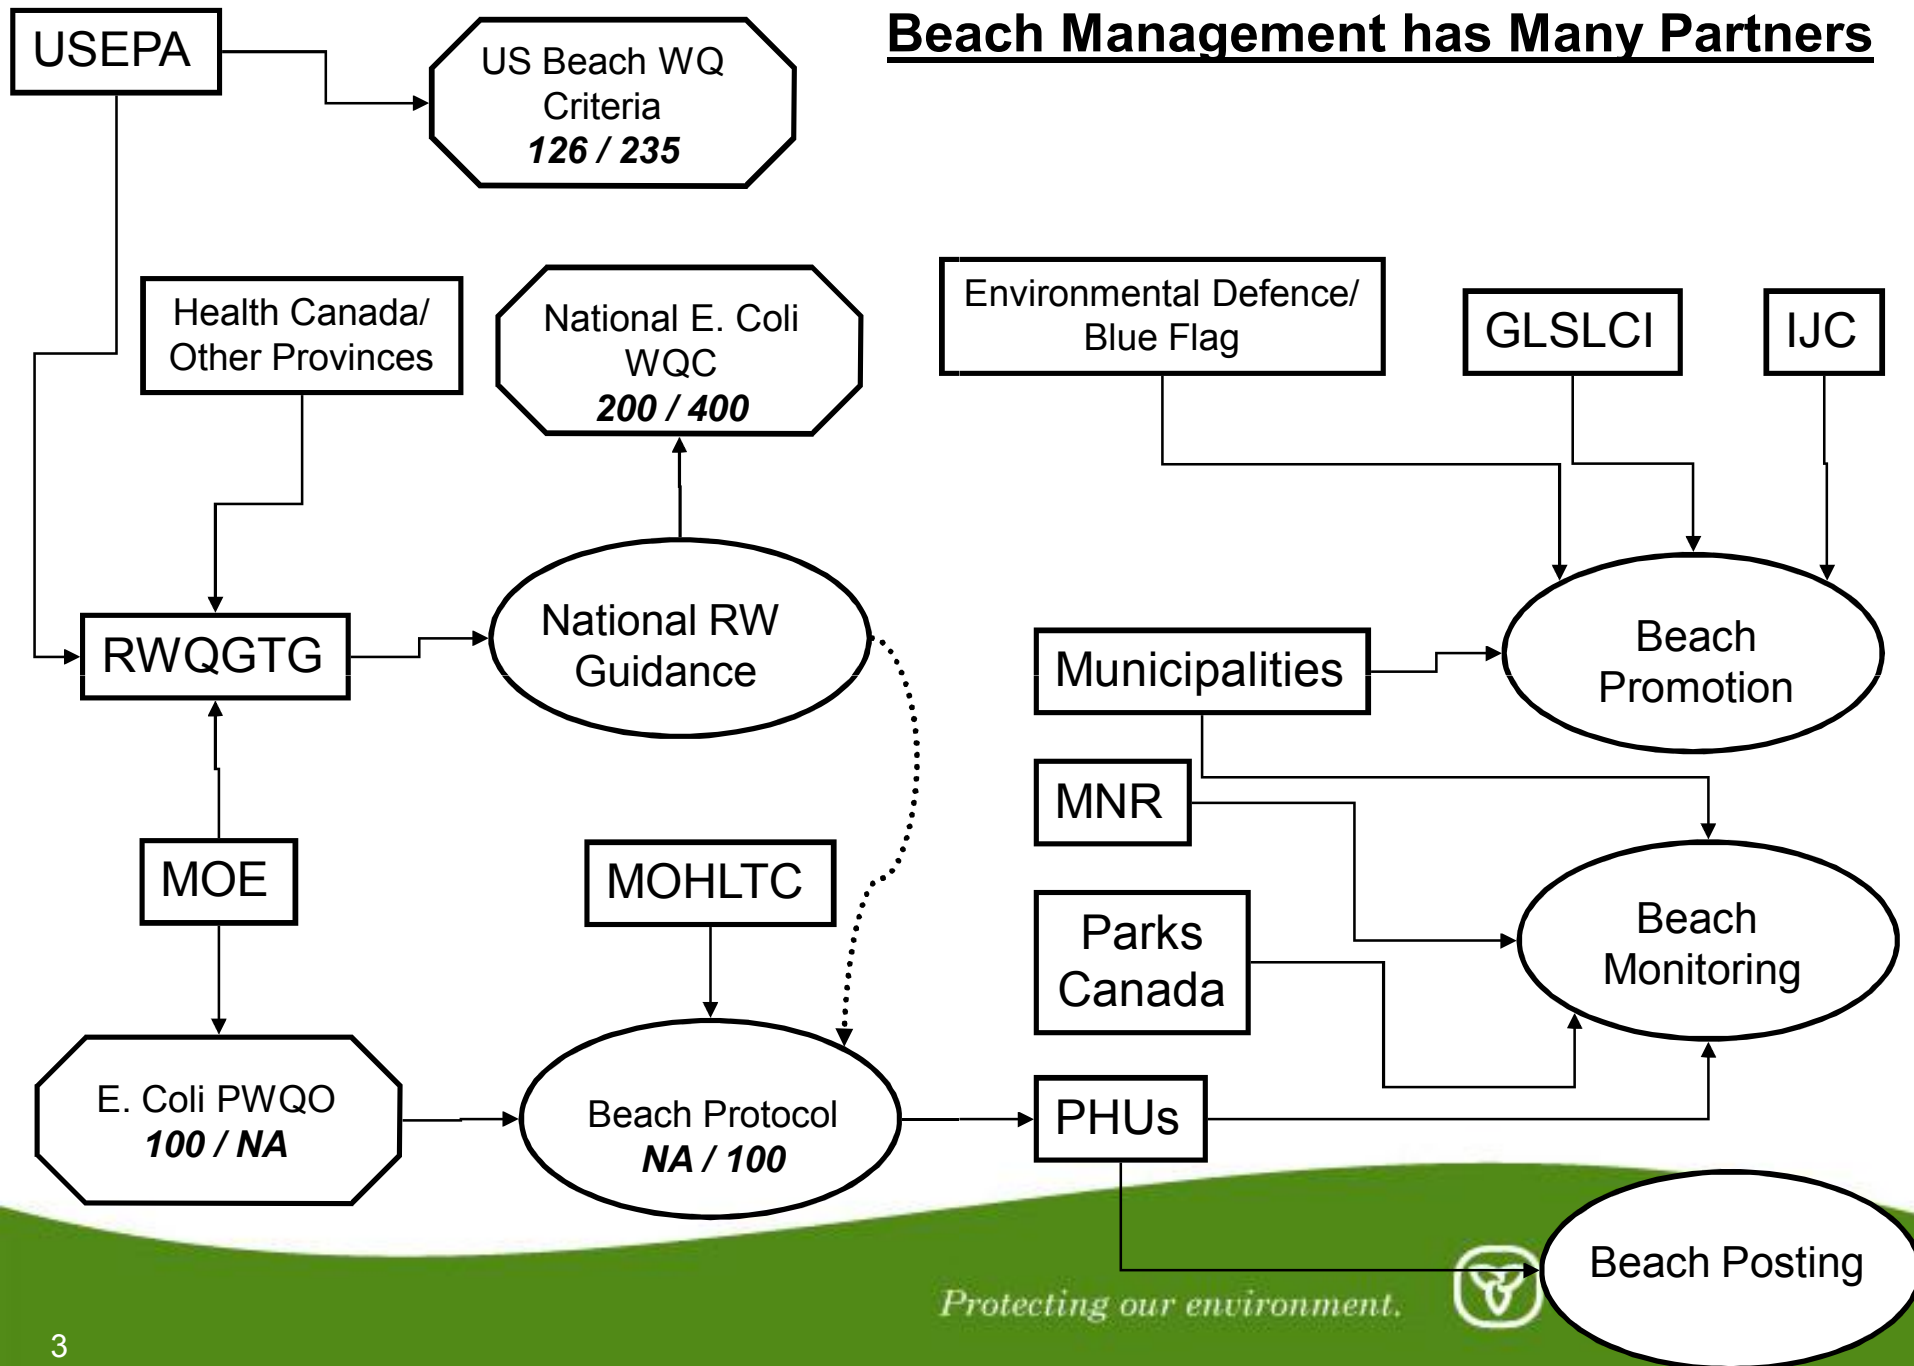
Beach Management has Many Partners

USEPA

US Beach WQ Criteria
126 / 235

Health Canada/ Other Provinces

National E. Coli WQC
200 / 400

Environmental Defence/ Blue Flag

GLSLCI

IJC

RWQGTG

National RW Guidance

Municipalities

Beach Promotion

MNR

MOE

MOHLTC

Parks Canada

Beach Monitoring

E. Coli PWQO
100 / NA

Beach Protocol
NA / 100

PHUs

Beach Posting

Protecting our environment.

3